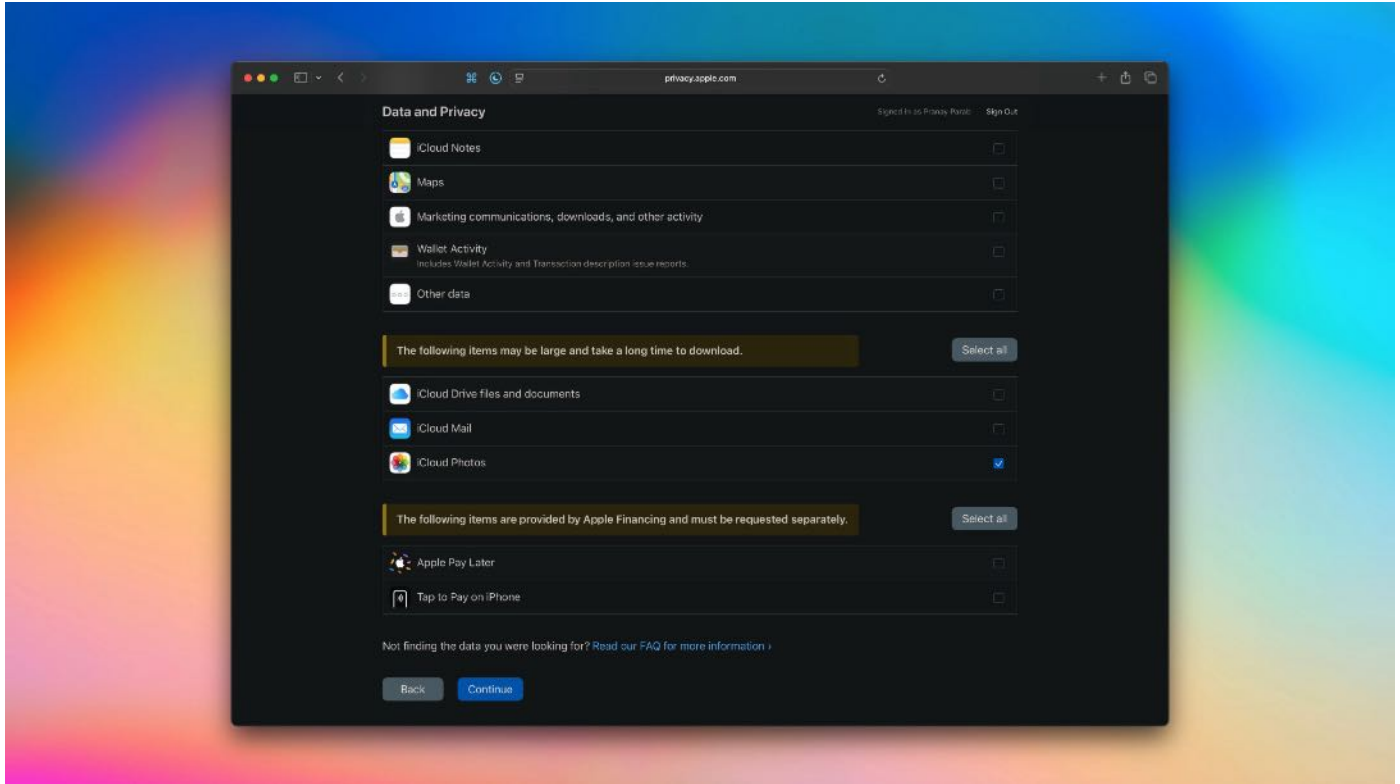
privacy.apple.com

Data and Privacy

Signed in as Pranay Parab Sign Out

iCloud Notes

Maps

Marketing communications, downloads, and other activity

Wallet Activity
Includes Wallet Activity and Transaction description issue reports.

Other data

The following items may be large and take a long time to download.

Select all

iCloud Drive files and documents

iCloud Mail

iCloud Photos

The following items are provided by Apple Financing and must be requested separately.

Select all

Apple Pay Later

Tap to Pay on iPhone

Not finding the data you were looking for? Read our FAQ for more information ›

Back

Continue